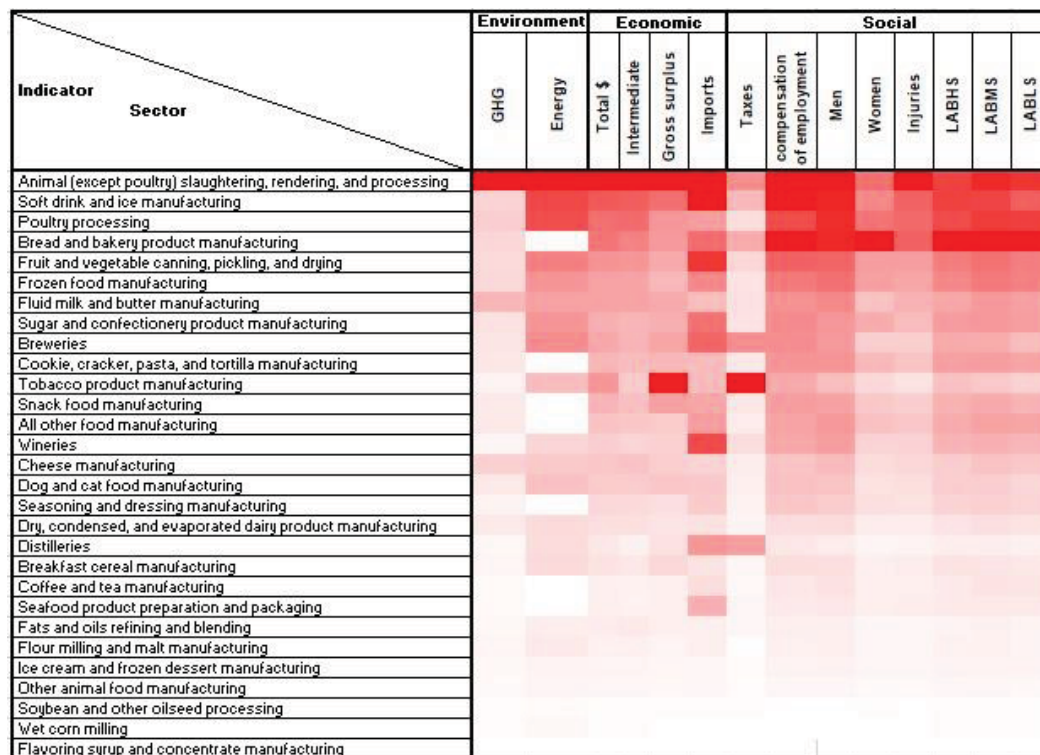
| Indicator / Sector | GHG | Energy | Total \$ | Intermediate | Gross surplus | Imports | Taxes | compensation of employment | Men | Women | Injuries | LABHS | LABMS | LABLS |
|---|---|---|---|---|---|---|---|---|---|---|---|---|---|---|
| | Environment | | Economic | | | | Social | | | | | | | |
| Animal (except poultry) slaughtering, rendering, and processing | | | | | | | | | | | | | | |
| Soft drink and ice manufacturing | | | | | | | | | | | | | | |
| Poultry processing | | | | | | | | | | | | | | |
| Bread and bakery product manufacturing | | | | | | | | | | | | | | |
| Fruit and vegetable canning, pickling, and drying | | | | | | | | | | | | | | |
| Frozen food manufacturing | | | | | | | | | | | | | | |
| Fluid milk and butter manufacturing | | | | | | | | | | | | | | |
| Sugar and confectionery product manufacturing | | | | | | | | | | | | | | |
| Breweries | | | | | | | | | | | | | | |
| Cookie, cracker, pasta, and tortilla manufacturing | | | | | | | | | | | | | | |
| Tobacco product manufacturing | | | | | | | | | | | | | | |
| Snack food manufacturing | | | | | | | | | | | | | | |
| All other food manufacturing | | | | | | | | | | | | | | |
| Wineries | | | | | | | | | | | | | | |
| Cheese manufacturing | | | | | | | | | | | | | | |
| Dog and cat food manufacturing | | | | | | | | | | | | | | |
| Seasoning and dressing manufacturing | | | | | | | | | | | | | | |
| Dry, condensed, and evaporated dairy product manufacturing | | | | | | | | | | | | | | |
| Distilleries | | | | | | | | | | | | | | |
| Breakfast cereal manufacturing | | | | | | | | | | | | | | |
| Coffee and tea manufacturing | | | | | | | | | | | | | | |
| Seafood product preparation and packaging | | | | | | | | | | | | | | |
| Fats and oils refining and blending | | | | | | | | | | | | | | |
| Flour milling and malt manufacturing | | | | | | | | | | | | | | |
| Ice cream and frozen dessert manufacturing | | | | | | | | | | | | | | |
| Other animal food manufacturing | | | | | | | | | | | | | | |
| Soybean and other oilseed processing | | | | | | | | | | | | | | |
| Wet corn milling | | | | | | | | | | | | | | |
| Flavoring syrup and concentrate manufacturing | | | | | | | | | | | | | | |